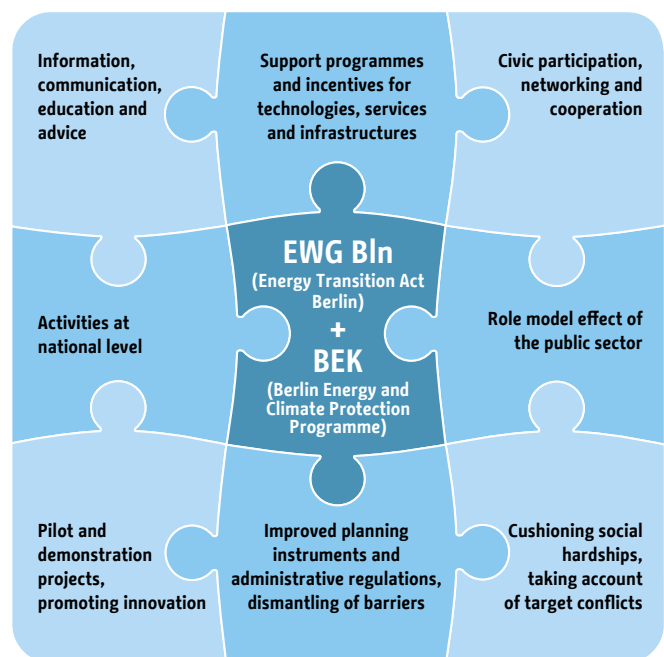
Information, communication, education and advice

Support programmes and incentives for technologies, services and infrastructures

Civic participation, networking and cooperation

Activities at national level

EWG Bln
(Energy Transition Act Berlin)
+
BEK
(Berlin Energy and Climate Protection Programme)

Role model effect of the public sector

Pilot and demonstration projects, promoting innovation

Improved planning instruments and administrative regulations, dismantling of barriers

Cushioning social hardships, taking account of target conflicts